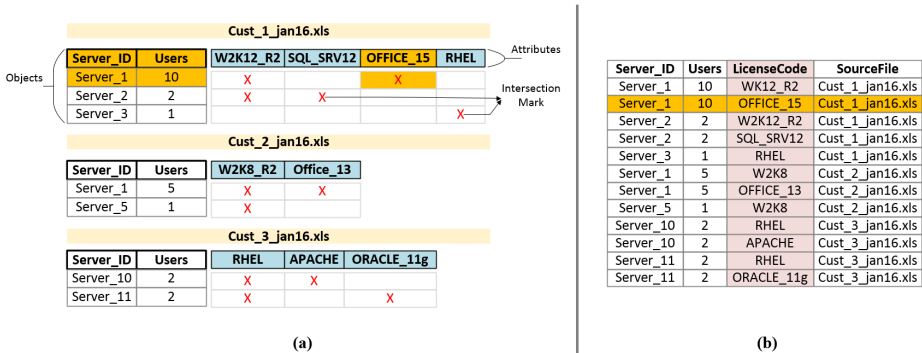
Cust_1_jan16.xls

Objects

| Server_ID | Users | W2K12_R2 | SQL_SRV12 | OFFICE_15 | RHEL |
|---|---|---|---|---|---|
| Server_1 | 10 | X | | X | |
| Server_2 | 2 | X | X | | |
| Server_3 | 1 | | | | X |

Attributes

Intersection Mark

Cust_2_jan16.xls

| Server_ID | Users | W2K8_R2 | Office_13 |
|---|---|---|---|
| Server_1 | 5 | X | X |
| Server_5 | 1 | X | |

Cust_3_jan16.xls

| Server_ID | Users | RHEL | APACHE | ORACLE_11g |
|---|---|---|---|---|
| Server_10 | 2 | X | X | |
| Server_11 | 2 | X | | X |

(a)

| Server_ID | Users | LicenseCode | SourceFile |
|---|---|---|---|
| Server_1 | 10 | WK12_R2 | Cust_1_jan16.xls |
| Server_1 | 10 | OFFICE_15 | Cust_1_jan16.xls |
| Server_2 | 2 | W2K12_R2 | Cust_1_jan16.xls |
| Server_2 | 2 | SQL_SRV12 | Cust_1_jan16.xls |
| Server_3 | 1 | RHEL | Cust_1_jan16.xls |
| Server_1 | 5 | W2K8 | Cust_2_jan16.xls |
| Server_1 | 5 | OFFICE_13 | Cust_2_jan16.xls |
| Server_5 | 1 | W2K8 | Cust_2_jan16.xls |
| Server_10 | 2 | RHEL | Cust_3_jan16.xls |
| Server_10 | 2 | APACHE | Cust_3_jan16.xls |
| Server_11 | 2 | RHEL | Cust_3_jan16.xls |
| Server_11 | 2 | ORACLE_11g | Cust_3_jan16.xls |

(b)